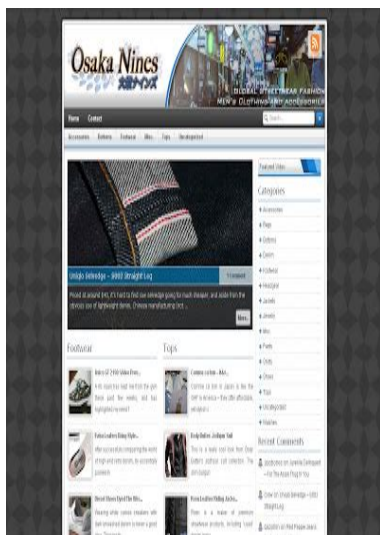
Osaka Nines
大阪ナインズ
GLOBAL STREETWEAR FASHION
MEN'S CLOTHING AND ACCESSORIES

Home Contact

Search...

Accessories Bottoms Footwear Misc. Tops Uncategorized

Featured Video

Categories

Accessories
Bags
Bottoms
Denim
Footwear
Headgear
Jackets
Jewelry
Misc
Pants
Shirts
Shoes
Tops
Uncategorized
Watches

Uniqlo Selvedge – 00612 Straight Leg

1 comment

Priced at around $40, it's hard to find raw selvedge going for much cheaper, and aside from the obvious use of lightweight denim, Chinese manufacturing, this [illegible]

More...

Footwear

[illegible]

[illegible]

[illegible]

Tops

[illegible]

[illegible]

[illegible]

Recent Comments

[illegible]

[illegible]

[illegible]